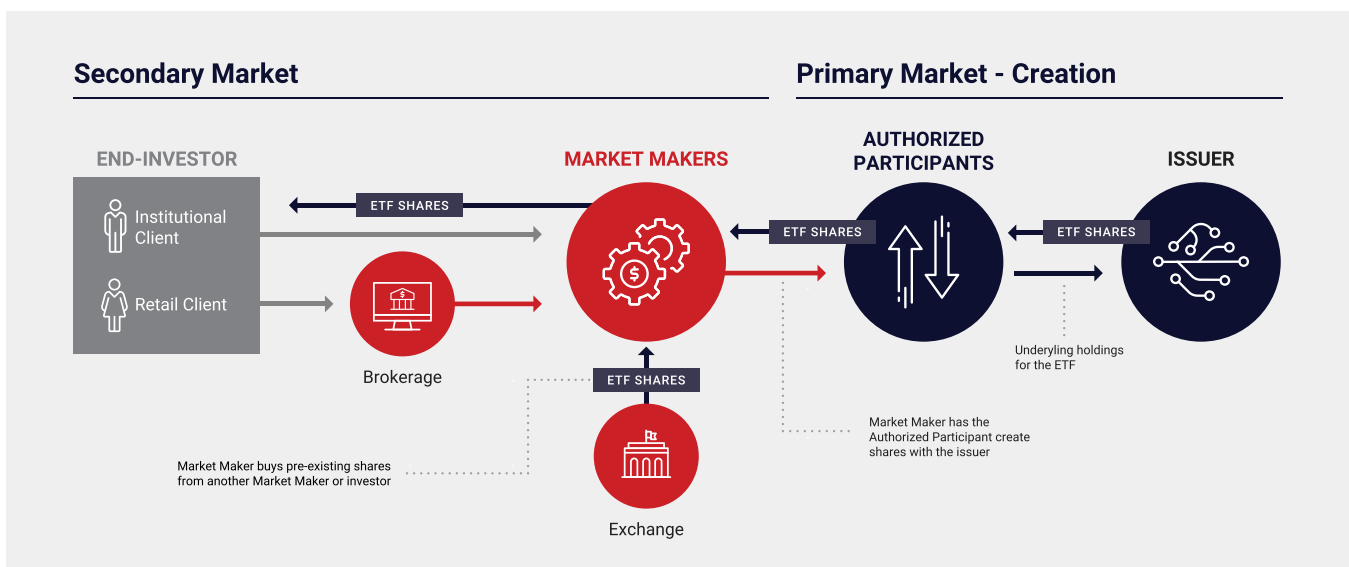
Secondary Market

Primary Market - Creation

END-INVESTOR

Institutional Client

Retail Client

ETF SHARES

MARKET MAKERS

AUTHORIZED PARTICIPANTS

ISSUER

ETF SHARES

ETF SHARES

$

Brokerage

ETF SHARES

Underlying holdings for the ETF

Market Maker has the Authorized Participant create shares with the issuer

Market Maker buys pre-existing shares from another Market Maker or investor

Exchange